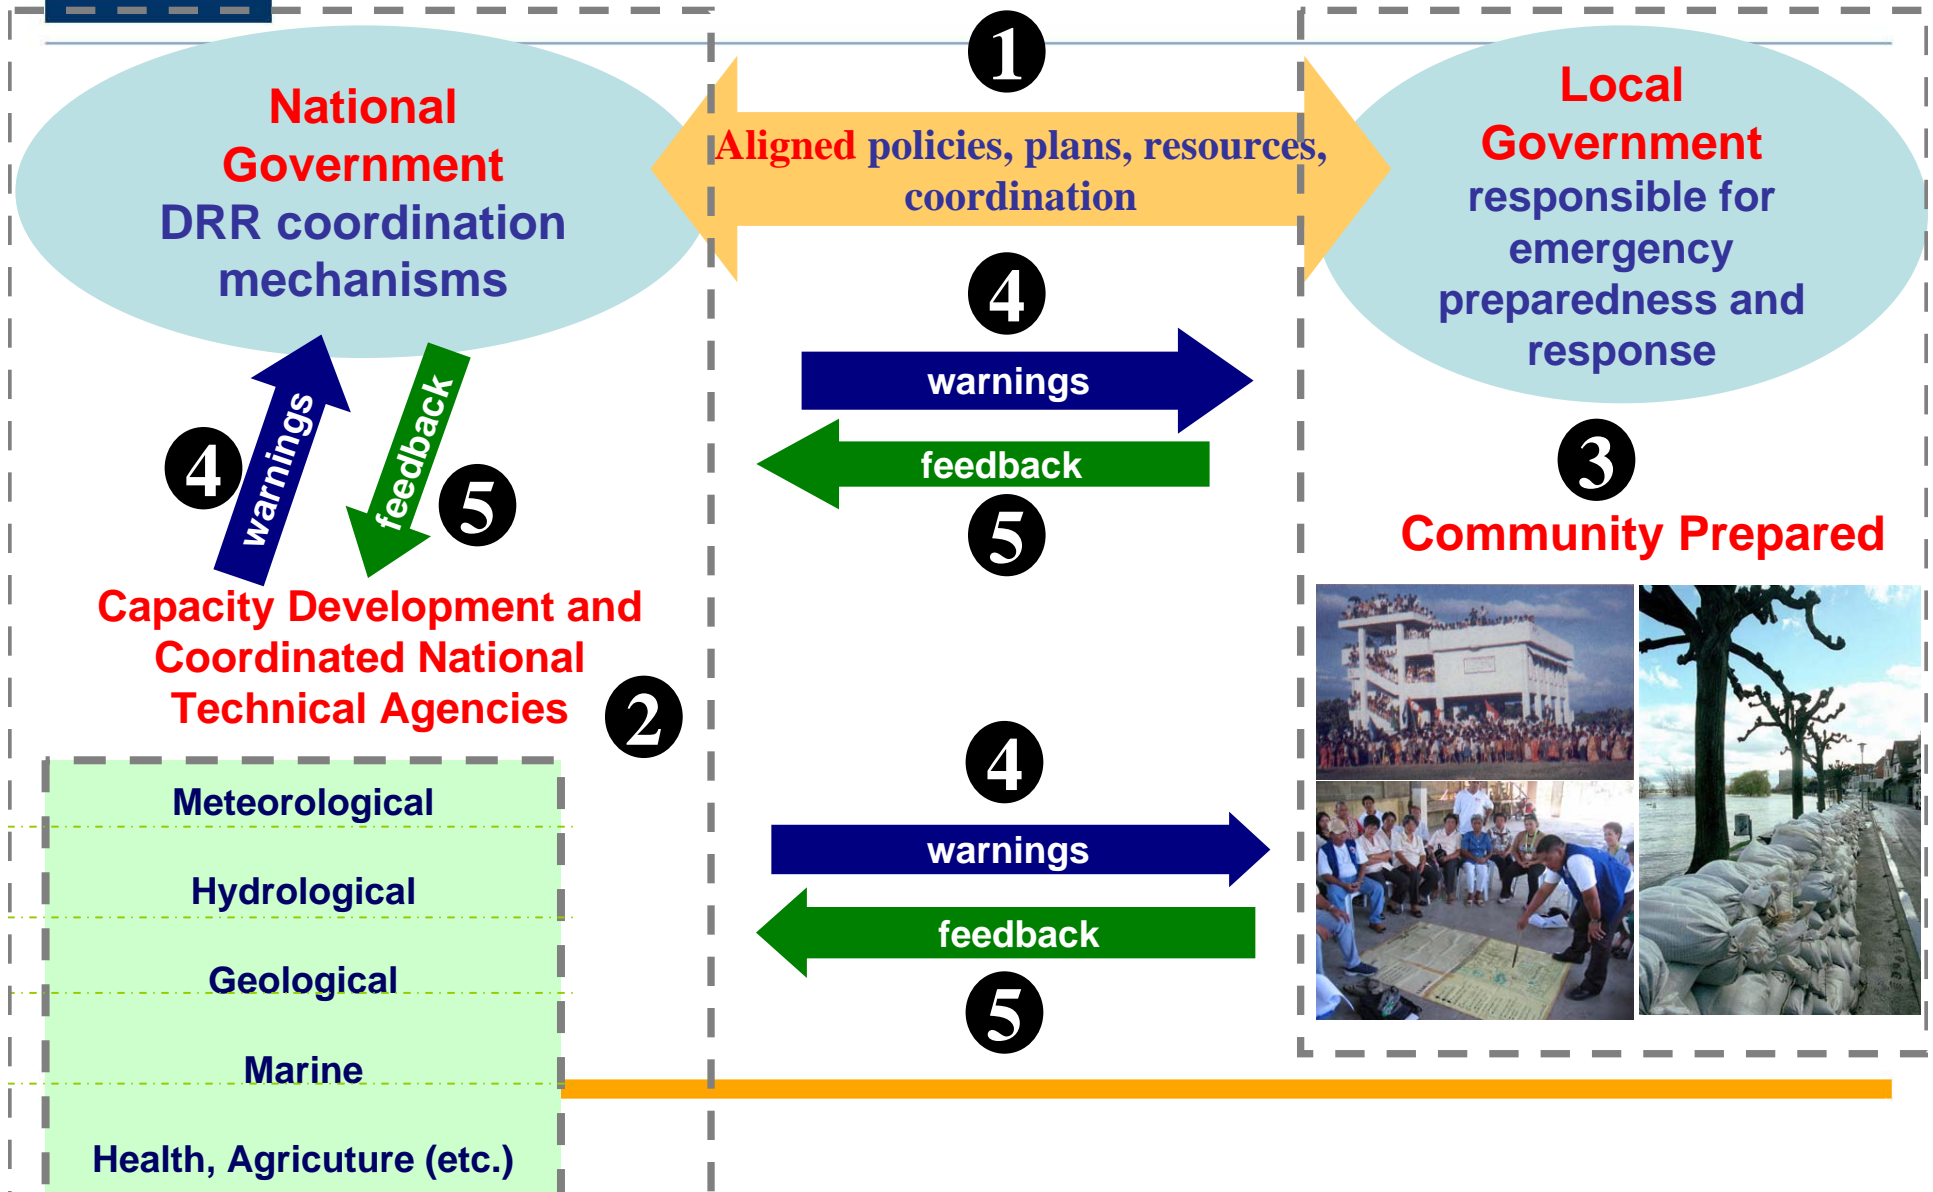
National Government DRR coordination mechanisms

1

Aligned policies, plans, resources, coordination

Local Government responsible for emergency preparedness and response

4

warnings

feedback

5

4

warnings

feedback

5

3

Community Prepared

Capacity Development and Coordinated National Technical Agencies

2

Meteorological

Hydrological

Geological

Marine

Health, Agricuture (etc.)

4

warnings

feedback

5